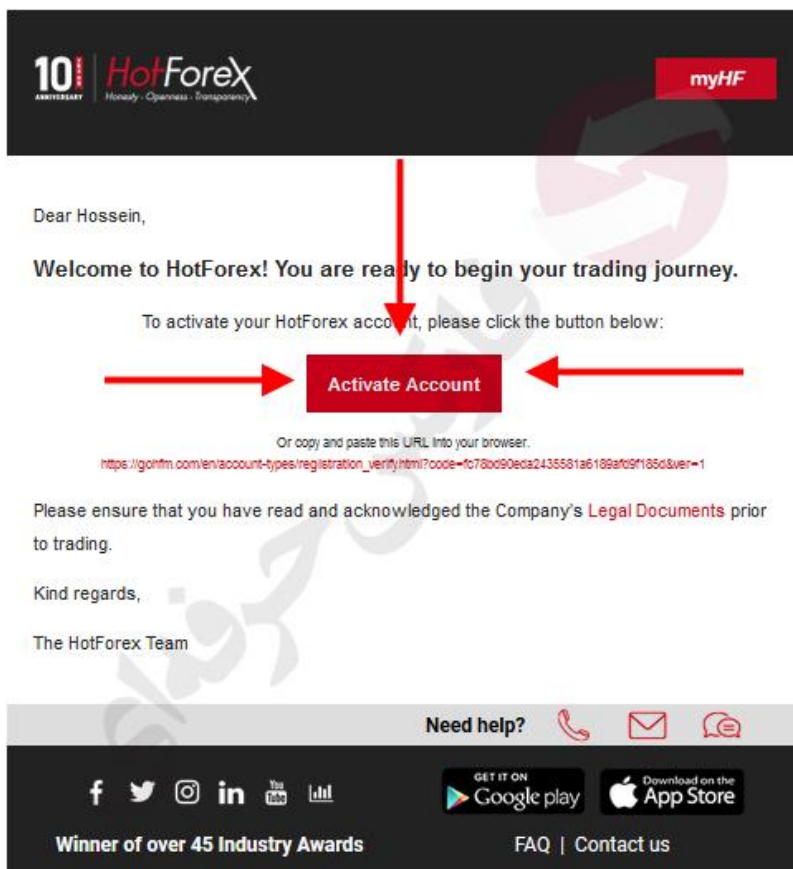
10 ANNIVERSARY HotForex Honesty · Openness · Transparency

myHF

Dear Hossein,

Welcome to HotForex! You are ready to begin your trading journey.

To activate your HotForex account, please click the button below:

Activate Account

Or copy and paste this URL into your browser.
https://gohfm.com/en/account-types/registration_verify.html?code=fc78bd90eda2435581a6189afd9f185d&ver=1

Please ensure that you have read and acknowledged the Company's Legal Documents prior to trading.

Kind regards,

The HotForex Team

Need help?

GET IT ON Google play

Download on the App Store

Winner of over 45 Industry Awards

FAQ | Contact us